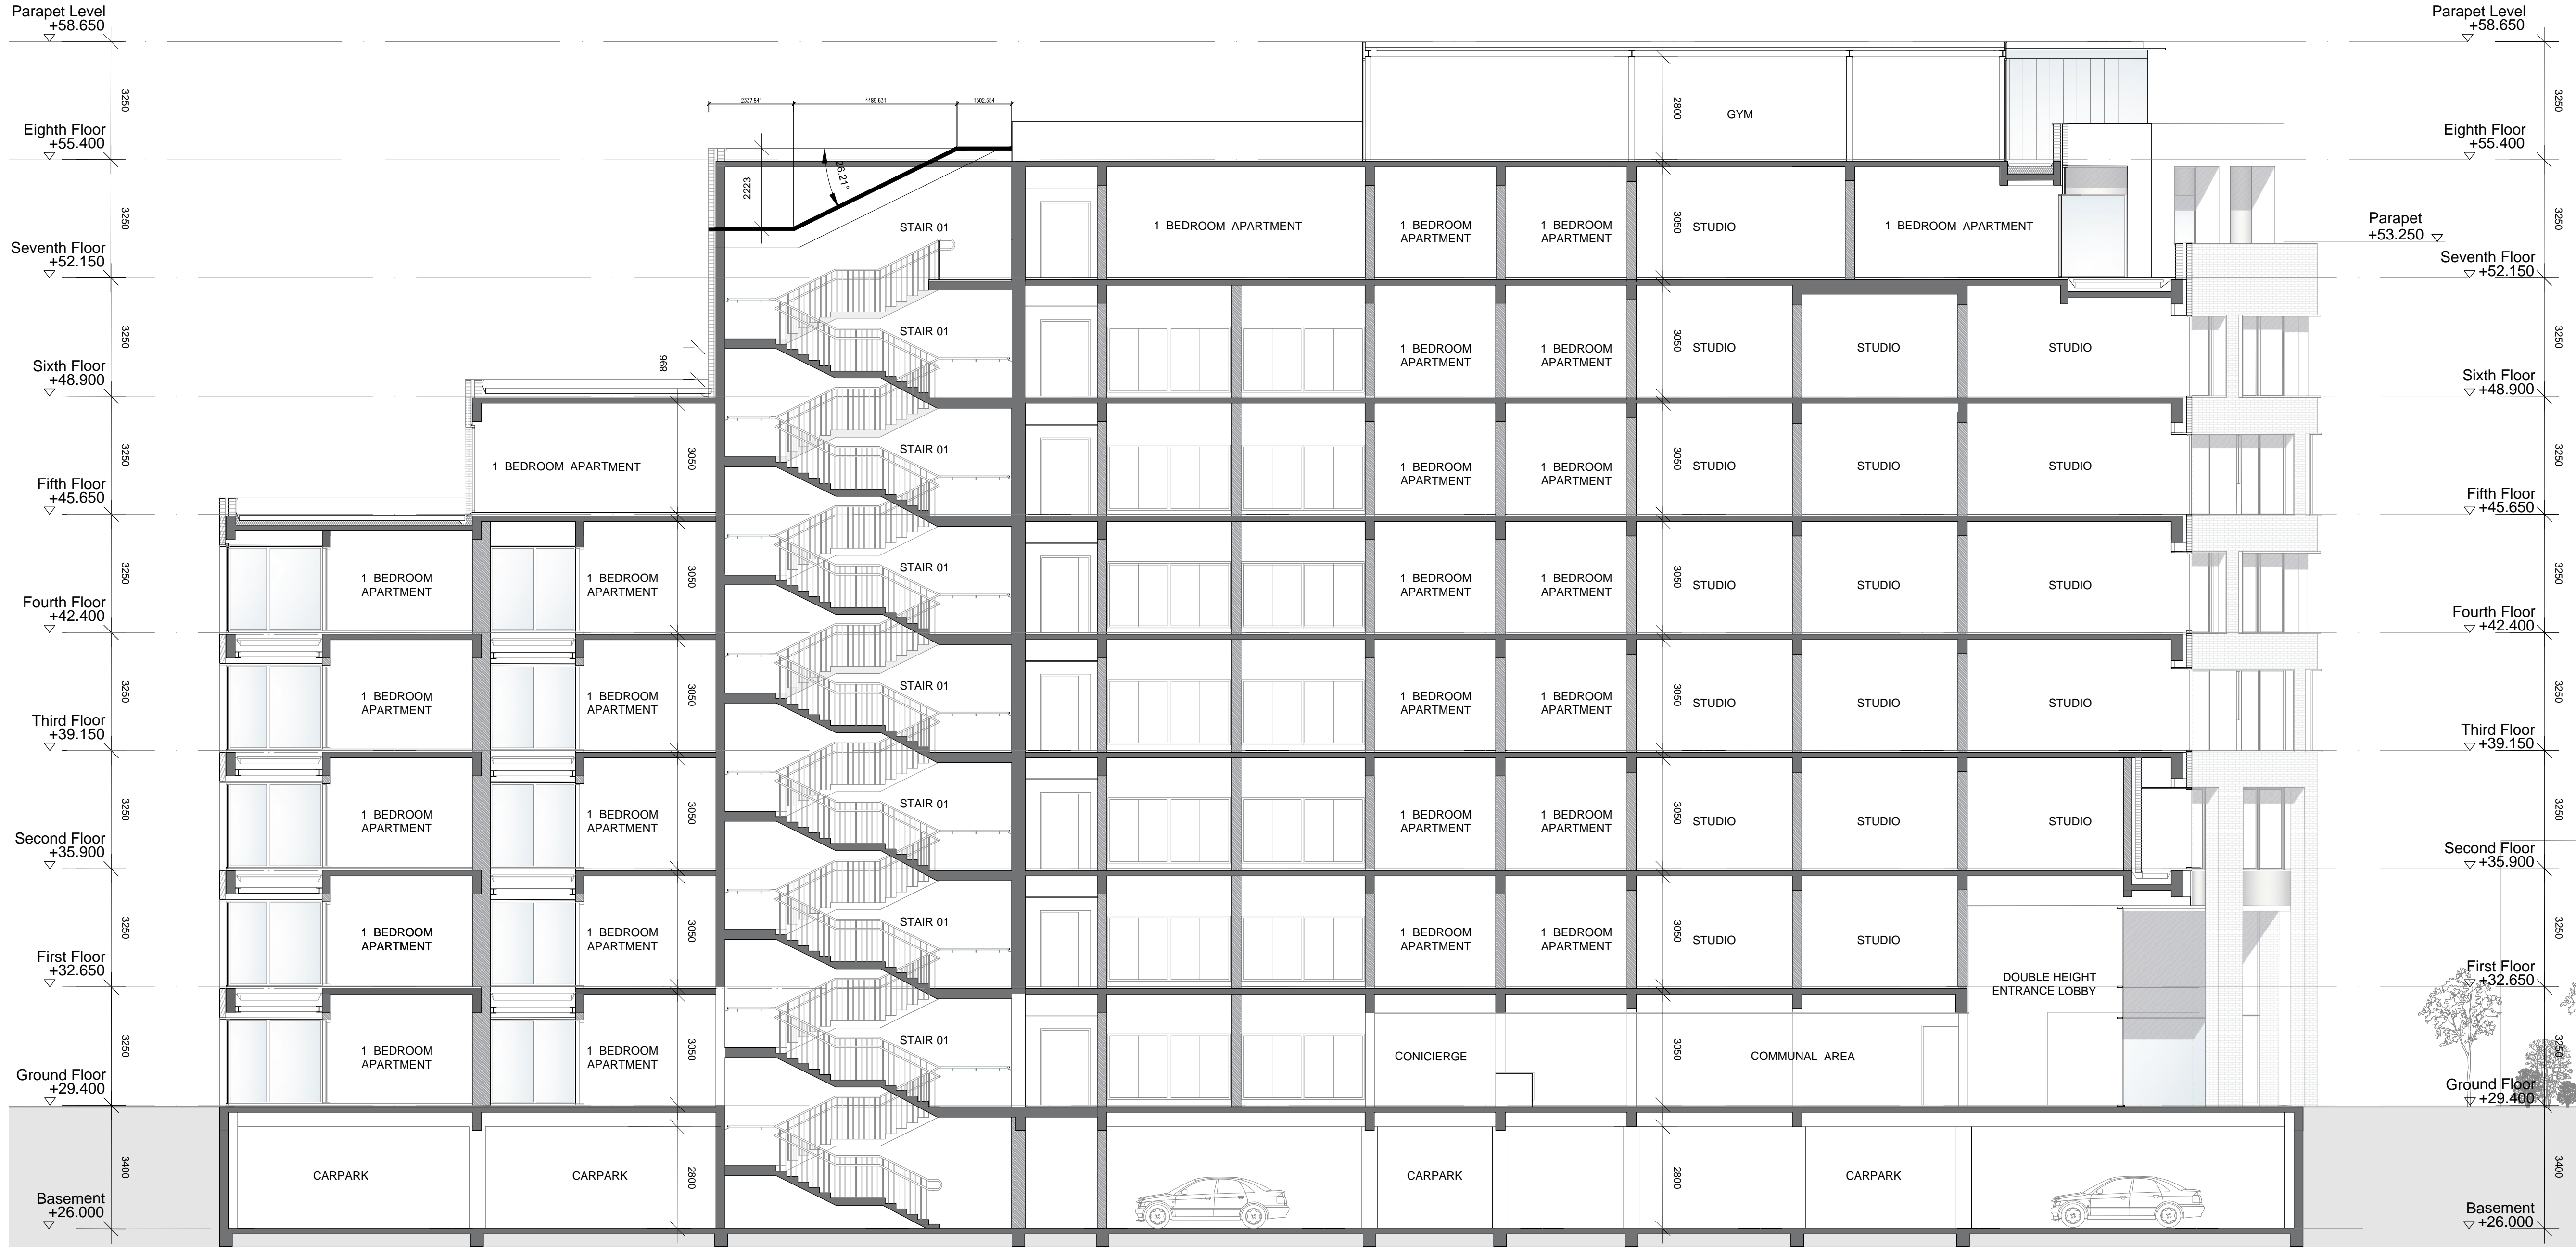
Parapet Level
+58.650

3250

Eighth Floor
+55.400

3250

Seventh Floor
+52.150

3250

Sixth Floor
+48.900

3250

Fifth Floor
+45.650

3250

Fourth Floor
+42.400

3250

Third Floor
+39.150

3250

Second Floor
+35.900

3250

First Floor
+32.650

3250

Ground Floor
+29.400

3400

Basement
+26.000

2337.841 4489.631 1502.554

2223

28.21°

969

STAIR 01

GYM

2800

1 BEDROOM APARTMENT

1 BEDROOM APARTMENT

1 BEDROOM APARTMENT

3050 STUDIO

1 BEDROOM APARTMENT

Parapet
+53.250

STAIR 01

1 BEDROOM APARTMENT

1 BEDROOM APARTMENT

3050 STUDIO

STUDIO

STUDIO

1 BEDROOM APARTMENT

3050

STAIR 01

1 BEDROOM APARTMENT

1 BEDROOM APARTMENT

3050 STUDIO

STUDIO

STUDIO

1 BEDROOM APARTMENT

1 BEDROOM APARTMENT

3050

STAIR 01

1 BEDROOM APARTMENT

1 BEDROOM APARTMENT

3050 STUDIO

STUDIO

STUDIO

1 BEDROOM APARTMENT

1 BEDROOM APARTMENT

3050

STAIR 01

1 BEDROOM APARTMENT

1 BEDROOM APARTMENT

3050 STUDIO

STUDIO

STUDIO

1 BEDROOM APARTMENT

1 BEDROOM APARTMENT

3050

STAIR 01

1 BEDROOM APARTMENT

1 BEDROOM APARTMENT

3050 STUDIO

STUDIO

STUDIO

1 BEDROOM APARTMENT

1 BEDROOM APARTMENT

3050

STAIR 01

1 BEDROOM APARTMENT

1 BEDROOM APARTMENT

3050 STUDIO

STUDIO

DOUBLE HEIGHT ENTRANCE LOBBY

1 BEDROOM APARTMENT

1 BEDROOM APARTMENT

3050

STAIR 01

CONICIERGE

3050

COMMUNAL AREA

CARPARK

CARPARK

2800

CARPARK

2800

CARPARK

Parapet Level
+58.650

3250

Eighth Floor
+55.400

3250

Seventh Floor
+52.150

3250

Sixth Floor
+48.900

3250

Fifth Floor
+45.650

3250

Fourth Floor
+42.400

3250

Third Floor
+39.150

3250

Second Floor
+35.900

3250

First Floor
+32.650

3250

Ground Floor
+29.400

3400

Basement
+26.000